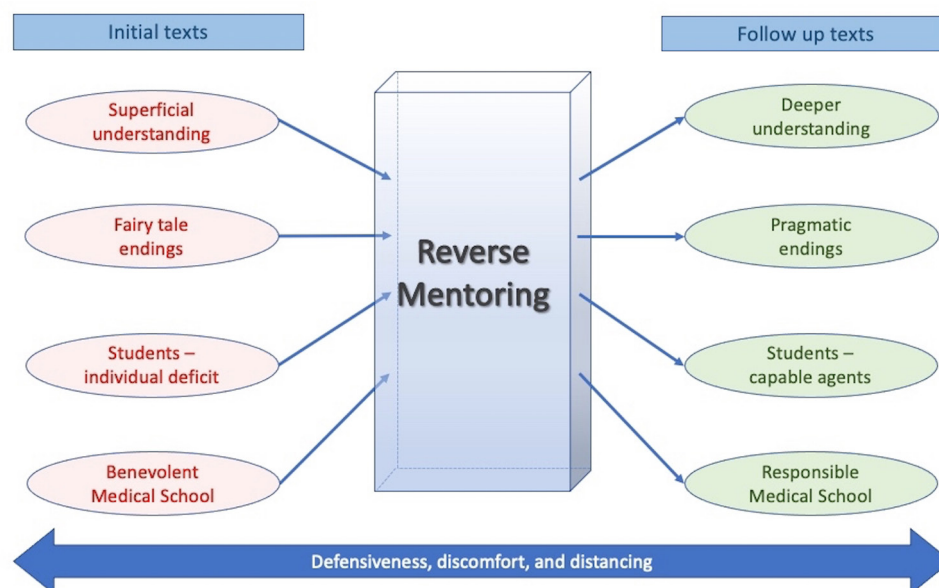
Initial texts

Follow up texts

Superficial understanding

Fairy tale endings

Students – individual deficit

Benevolent Medical School

Reverse Mentoring

Deeper understanding

Pragmatic endings

Students – capable agents

Responsible Medical School

Defensiveness, discomfort, and distancing